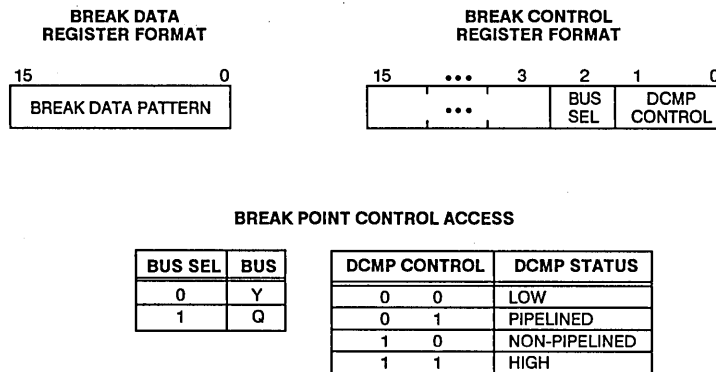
BREAK DATA REGISTER FORMAT

15 0

BREAK DATA PATTERN

BREAK CONTROL REGISTER FORMAT

15 ••• 3 2 1 0

••• BUS SEL DCMP CONTROL

BREAK POINT CONTROL ACCESS

| BUS SEL | BUS |
|---|---|
| 0 | Y |
| 1 | Q |

| DCMP CONTROL | | DCMP STATUS |
|---|---|---|
| 0 | 0 | LOW |
| 0 | 1 | PIPELINED |
| 1 | 0 | NON-PIPELINED |
| 1 | 1 | HIGH |